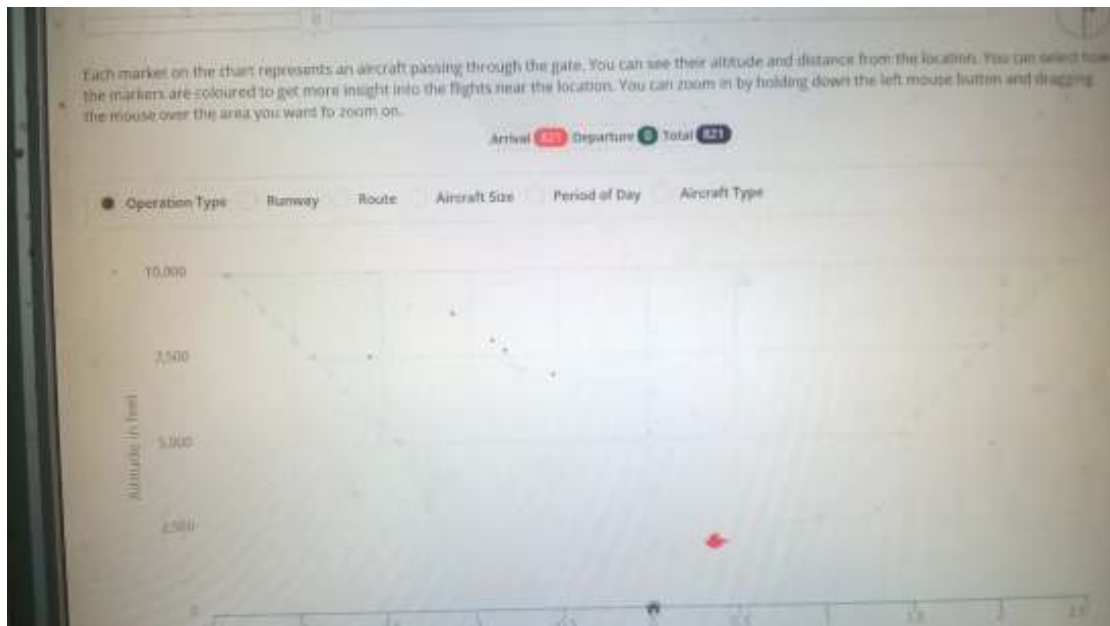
Each marker on the chart represents an aircraft passing through the gate. You can see their altitude and distance from the location. You can select how the markers are coloured to get more insight into the flights near the location. You can zoom in by holding down the left mouse button and dragging the mouse over the area you want to zoom on.

Arrival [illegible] Departure 0 Total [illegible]

Operation Type Runway Route Aircraft Size Period of Day Aircraft Type

10,000

7,500

Altitude (in feet)

5,000

2,500

0

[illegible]